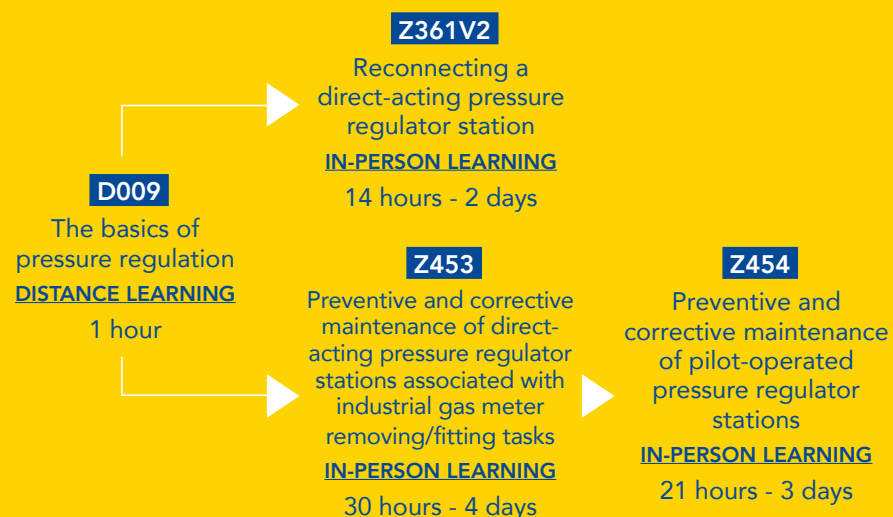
D009
The basics of pressure regulation
DISTANCE LEARNING
1 hour

Z361V2
Reconnecting a direct-acting pressure regulator station
IN-PERSON LEARNING
14 hours - 2 days

Z453
Preventive and corrective maintenance of direct-acting pressure regulator stations associated with industrial gas meter removing/fitting tasks
IN-PERSON LEARNING
30 hours - 4 days

Z454
Preventive and corrective maintenance of pilot-operated pressure regulator stations
IN-PERSON LEARNING
21 hours - 3 days